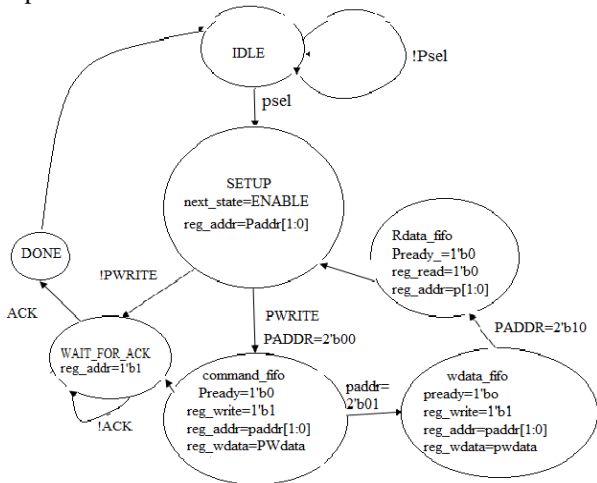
IDLE

!Psel

psel

SETUP
next_state=ENABLE
reg_addr=Paddr[1:0]

Rdata_fifo
Pready_=1'b0
reg_read=1'b0
reg_addr=p[1:0]

DONE

!PWRITE

ACK

PWRITE
PADDR=2'b00

PADDR=2'b10

WAIT_FOR_ACK
reg_addr=1'b1

!ACK

command_fifo
Pready=1'b0
reg_write=1'b1
reg_addr=paddr[1:0]
reg_wdata=PWdata

paddr=
2'b01

wdata_fifo
pready=1'bo
reg_write=1'b1
reg_addr=paddr[1:0]
reg_wdata=pwdata